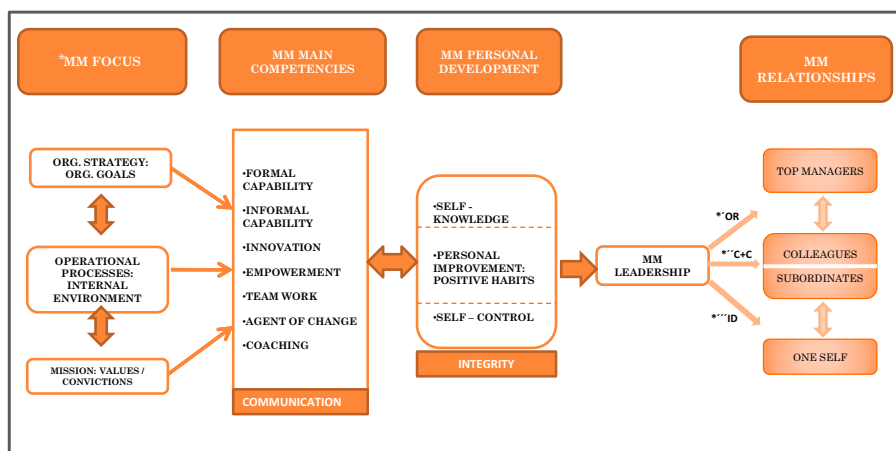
*MM FOCUS

MM MAIN COMPETENCIES

MM PERSONAL DEVELOPMENT

MM RELATIONSHIPS

ORG. STRATEGY: ORG. GOALS

OPERATIONAL PROCESSES: INTERNAL ENVIRONMENT

MISSION: VALUES / CONVICTIONS

•FORMAL CAPABILITY

•INFORMAL CAPABILITY

•INNOVATION

•EMPOWERMENT

•TEAM WORK

•AGENT OF CHANGE

•COACHING

COMMUNICATION

•SELF - KNOWLEDGE

•PERSONAL IMPROVEMENT: POSITIVE HABITS

•SELF – CONTROL

INTEGRITY

MM LEADERSHIP

*´OR

*´´C+C

*´´´ID

TOP MANAGERS

COLLEAGUES

SUBORDINATES

ONE SELF